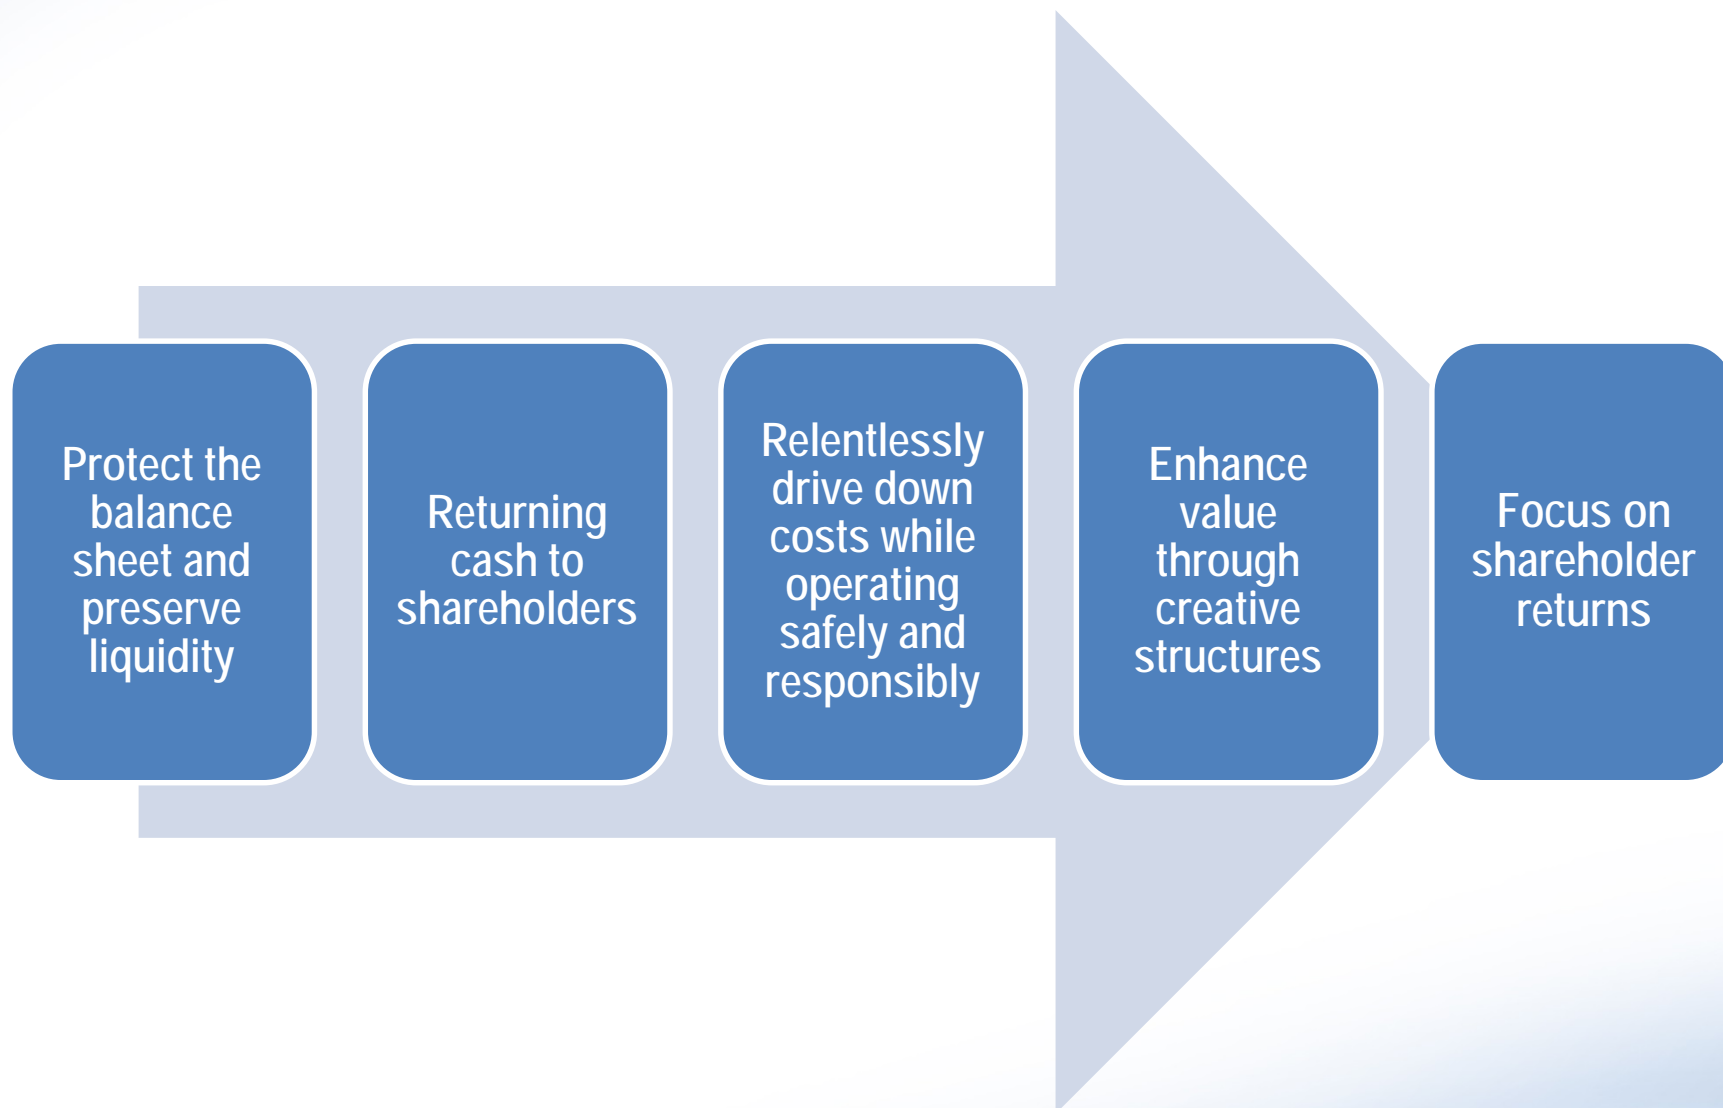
Protect the balance sheet and preserve liquidity

Returning cash to shareholders

Relentlessly drive down costs while operating safely and responsibly

Enhance value through creative structures

Focus on shareholder returns